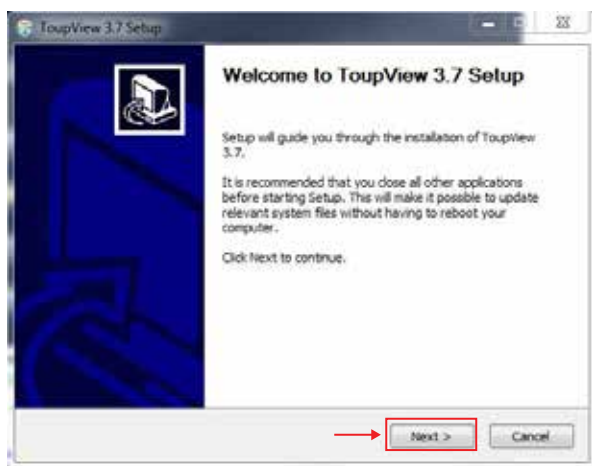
ToupView 3.7 Setup

Welcome to ToupView 3.7 Setup

Setup will guide you through the installation of ToupView 3.7.

It is recommended that you close all other applications before starting Setup. This will make it possible to update relevant system files without having to reboot your computer.

Click Next to continue.

Next >

Cancel